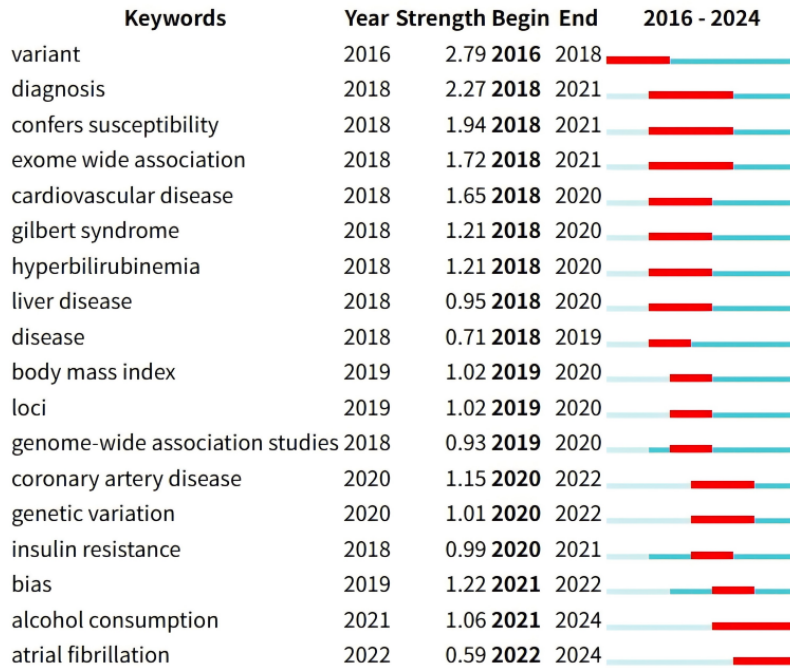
| Keywords | Year | Strength | Begin | End | 2016 - 2024 |
|---|---|---|---|---|---|
| variant | 2016 | 2.79 | **2016** | 2018 | |
| diagnosis | 2018 | 2.27 | **2018** | 2021 | |
| confers susceptibility | 2018 | 1.94 | **2018** | 2021 | |
| exome wide association | 2018 | 1.72 | **2018** | 2021 | |
| cardiovascular disease | 2018 | 1.65 | **2018** | 2020 | |
| gilbert syndrome | 2018 | 1.21 | **2018** | 2020 | |
| hyperbilirubinemia | 2018 | 1.21 | **2018** | 2020 | |
| liver disease | 2018 | 0.95 | **2018** | 2020 | |
| disease | 2018 | 0.71 | **2018** | 2019 | |
| body mass index | 2019 | 1.02 | **2019** | 2020 | |
| loci | 2019 | 1.02 | **2019** | 2020 | |
| genome-wide association studies | 2018 | 0.93 | **2019** | 2020 | |
| coronary artery disease | 2020 | 1.15 | **2020** | 2022 | |
| genetic variation | 2020 | 1.01 | **2020** | 2022 | |
| insulin resistance | 2018 | 0.99 | **2020** | 2021 | |
| bias | 2019 | 1.22 | **2021** | 2022 | |
| alcohol consumption | 2021 | 1.06 | **2021** | 2024 | |
| atrial fibrillation | 2022 | 0.59 | **2022** | 2024 | |